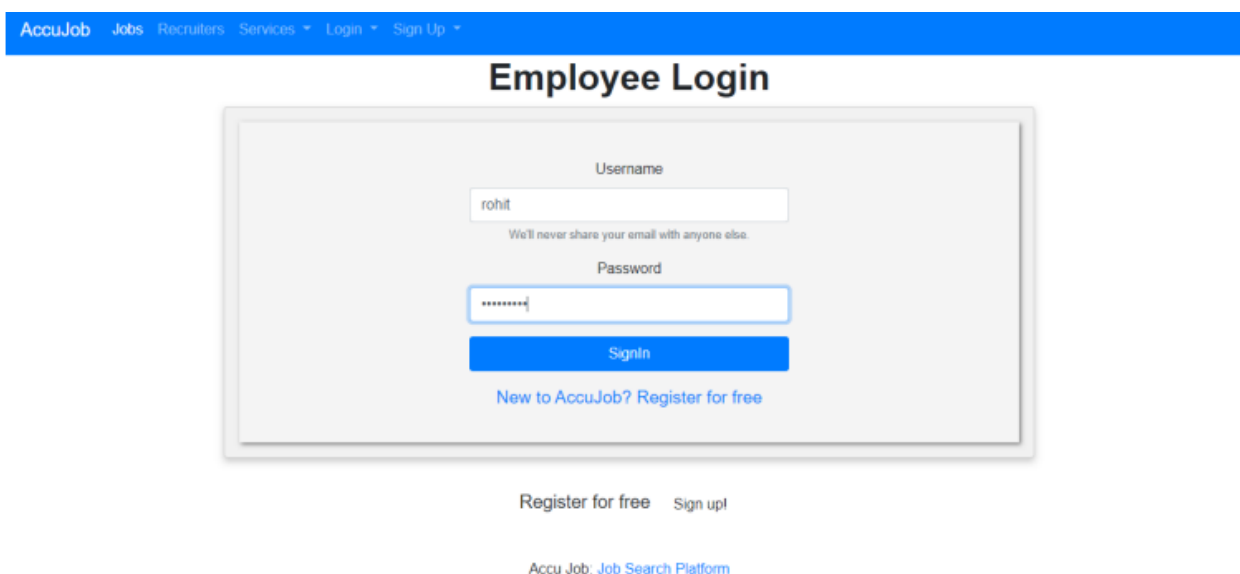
AccuJob Jobs Recruiters Services Login Sign Up

Employee Login

Username

rohit

We'll never share your email with anyone else.

Password

••••••••••

SignIn

New to AccuJob? Register for free

Register for free Sign up!

Accu Job: Job Search Platform